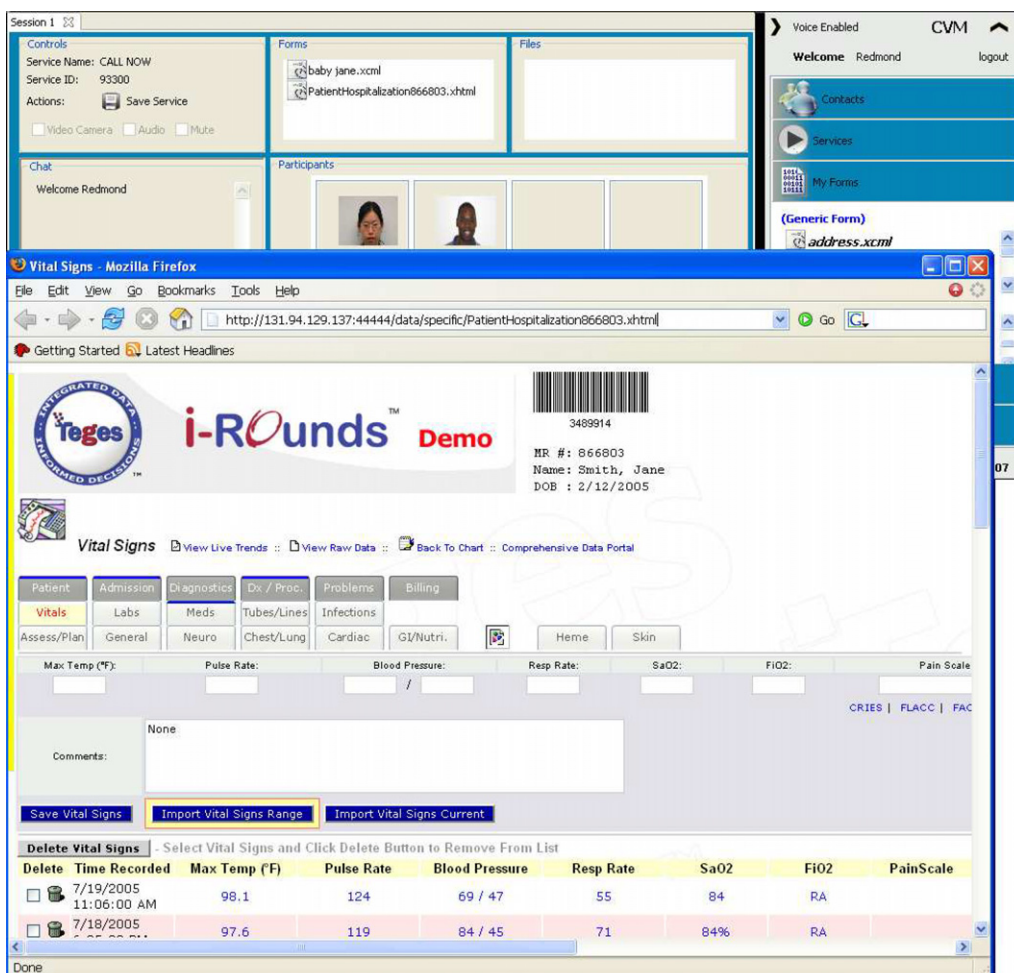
Session 1

Controls
Service Name: CALL NOW
Service ID: 93300
Actions: Save Service
Video Camera Audio Mute

Forms
baby jane.xcml
PatientHospitalization866803.xhtml

Files

Chat
Welcome Redmond

Participants

Voice Enabled CVM
Welcome Redmond logout
Contacts
Services
My Forms
(Generic Form)
address.xcml

07

Vital Signs - Mozilla Firefox
File Edit View Go Bookmarks Tools Help
http://131.94.129.137:44444/data/specific/PatientHospitalization866803.xhtml
Go
Getting Started Latest Headlines

INTEGRATED DATA Teges INFORMED DECISIONS TM
i-ROunds TM Demo

3489914
MR #: 866803
Name: Smith, Jane
DOB : 2/12/2005

Vital Signs View Live Trends :: View Raw Data :: Back To Chart :: Comprehensive Data Portal

Patient | Admission | Diagnostics | Dx / Proc. | Problems | Billing
Vitals | Labs | Meds | Tubes/Lines | Infections
Assess/Plan | General | Neuro | Chest/Lung | Cardiac | GI/Nutri. | Heme | Skin

Max Temp (°F): Pulse Rate: Blood Pressure: / Resp Rate: SaO2: FiO2: Pain Scale

CRIES | FLACC | FAC

Comments: None

Save Vital Signs Import Vital Signs Range Import Vital Signs Current

Delete Vital Signs - Select Vital Signs and Click Delete Button to Remove From List

| Delete | Time Recorded | Max Temp (°F) | Pulse Rate | Blood Pressure | Resp Rate | SaO2 | FiO2 | PainScale |
|---|---|---|---|---|---|---|---|---|
| | 7/19/2005 11:06:00 AM | 98.1 | 124 | 69 / 47 | 55 | 84 | RA | |
| | 7/18/2005 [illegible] | 97.6 | 119 | 84 / 45 | 71 | 84% | RA | |

Done